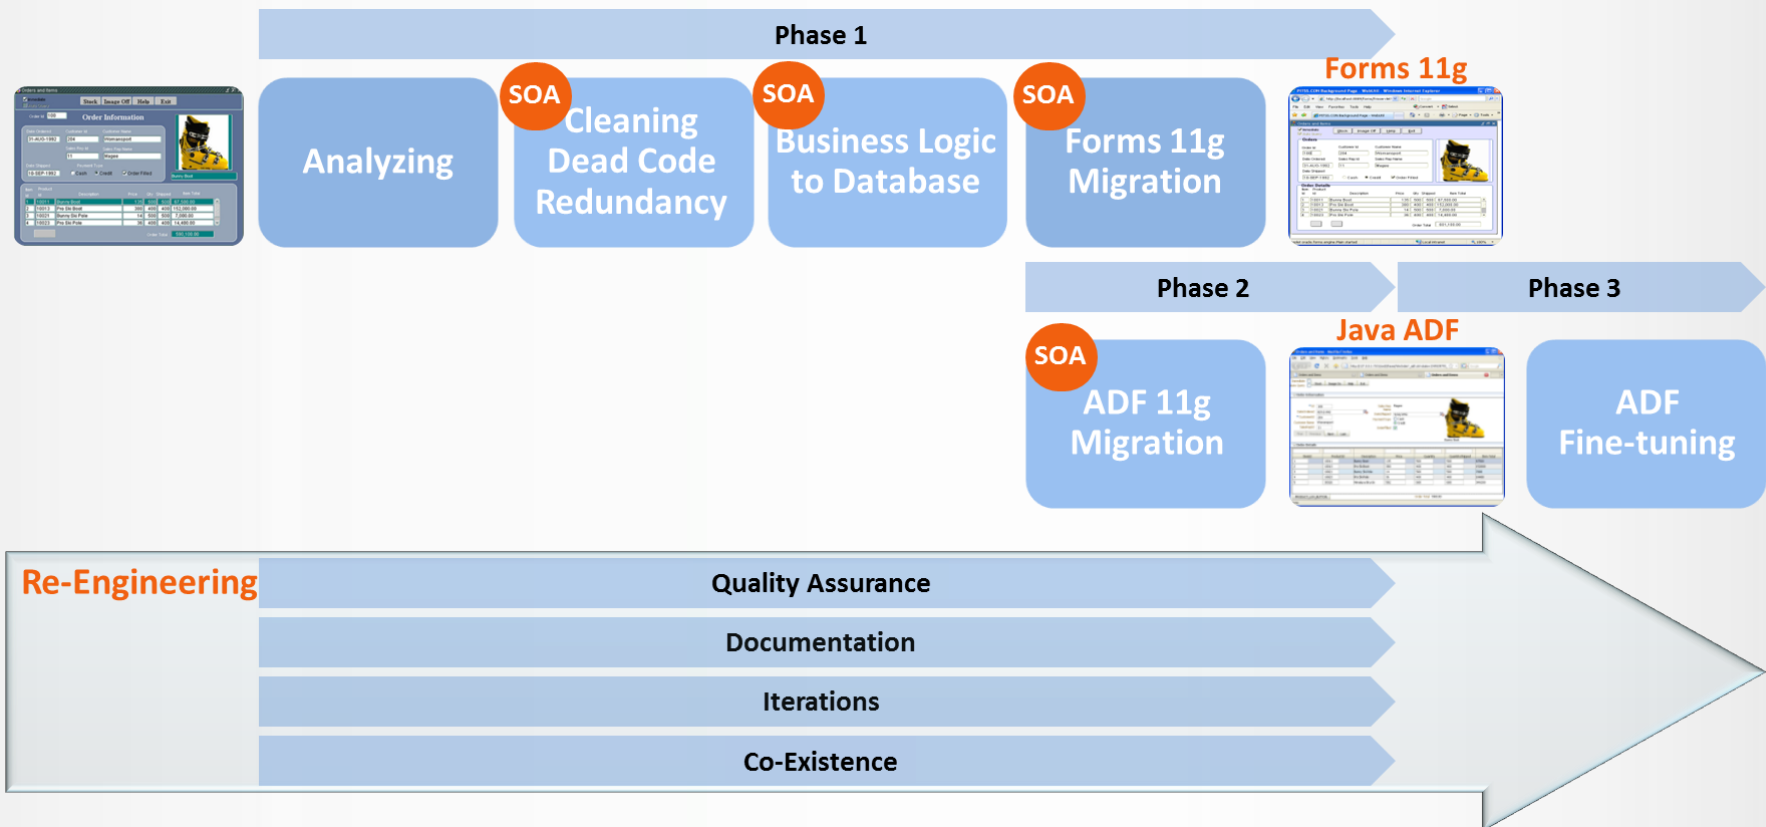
Phase 1

Order Information

Analyzing

SOA
Cleaning Dead Code Redundancy

SOA
Business Logic to Database

SOA
Forms 11g Migration

Forms 11g

Phase 2

Phase 3

SOA
ADF 11g Migration

Java ADF

ADF Fine-tuning

Re-Engineering

Quality Assurance

Documentation

Iterations

Co-Existence